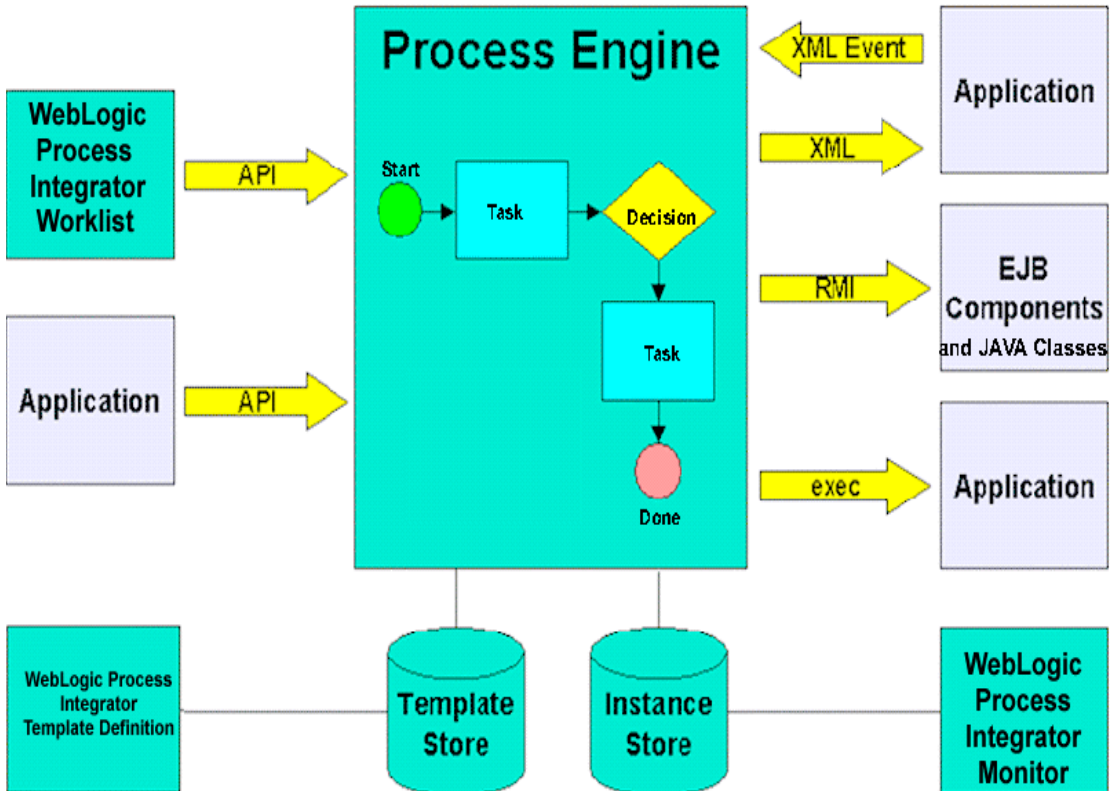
Process Engine

WebLogic Process Integrator Worklist

API

Application

API

Start

Task

Decision

Task

Done

XML Event

Application

XML

RMI

EJB Components and JAVA Classes

exec

Application

WebLogic Process Integrator Template Definition

Template Store

Instance Store

WebLogic Process Integrator Monitor